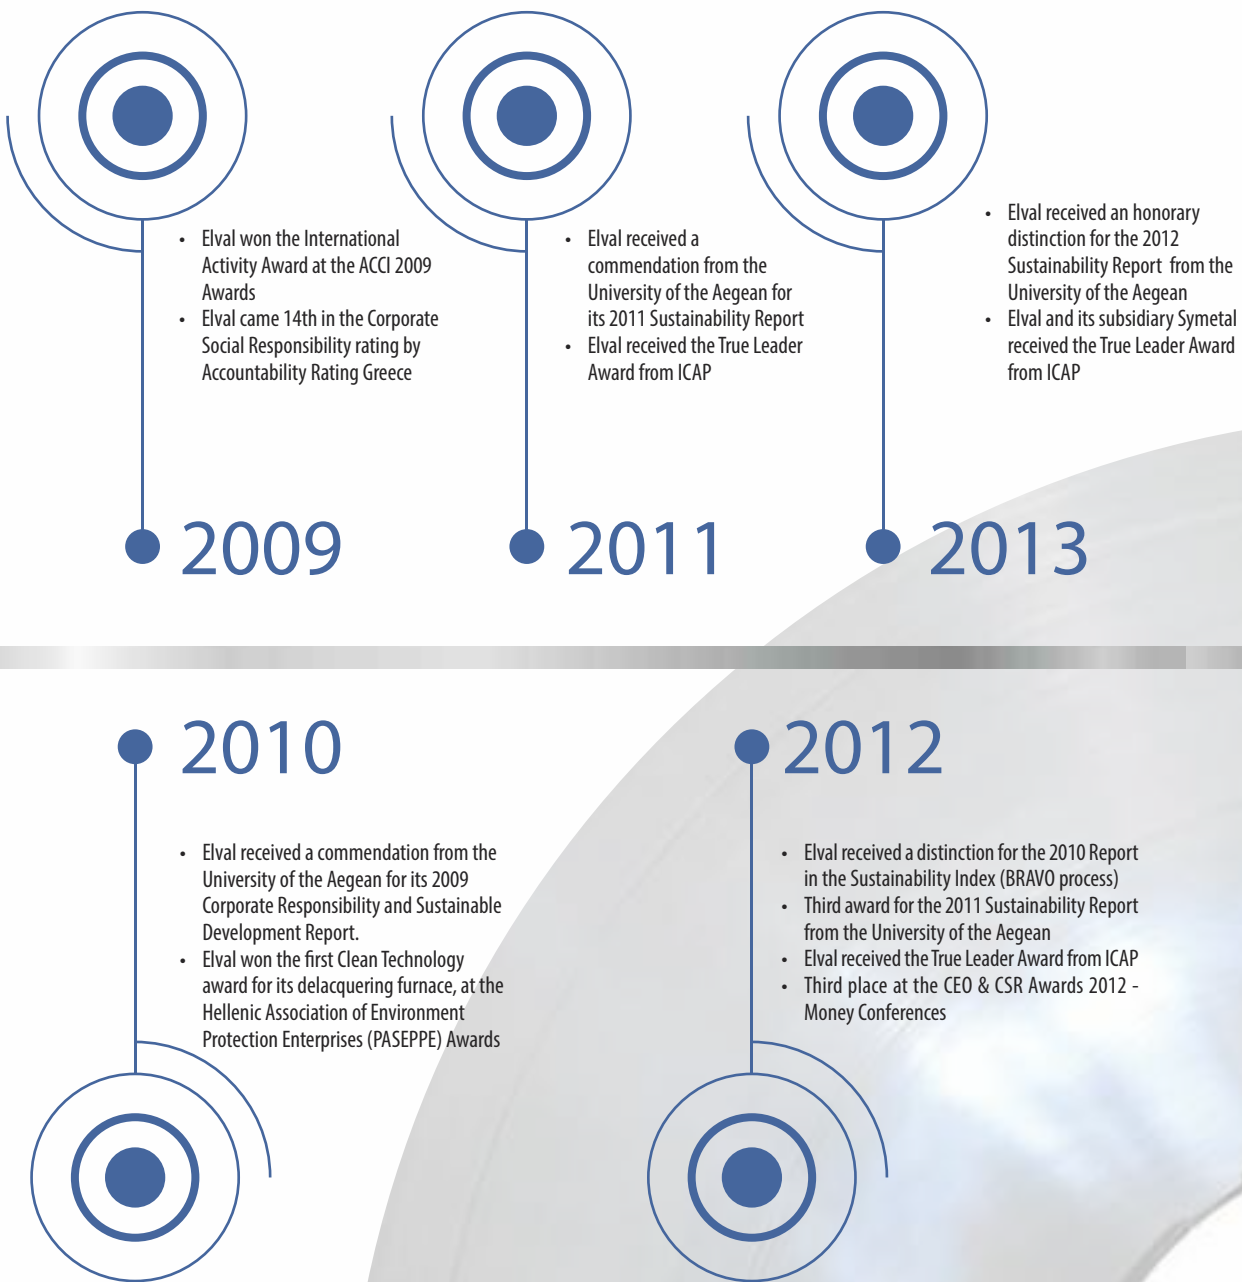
- Elval won the International Activity Award at the ACCI 2009 Awards
- Elval came 14th in the Corporate Social Responsibility rating by Accountability Rating Greece

2009

- Elval received a commendation from the University of the Aegean for its 2011 Sustainability Report
- Elval received the True Leader Award from ICAP

2011

- Elval received an honorary distinction for the 2012 Sustainability Report from the University of the Aegean
- Elval and its subsidiary Symetal received the True Leader Award from ICAP

2013

2010

- Elval received a commendation from the University of the Aegean for its 2009 Corporate Responsibility and Sustainable Development Report.
- Elval won the first Clean Technology award for its delacquering furnace, at the Hellenic Association of Environment Protection Enterprises (PASEPPE) Awards

2012

- Elval received a distinction for the 2010 Report in the Sustainability Index (BRAVO process)
- Third award for the 2011 Sustainability Report from the University of the Aegean
- Elval received the True Leader Award from ICAP
- Third place at the CEO & CSR Awards 2012 - Money Conferences